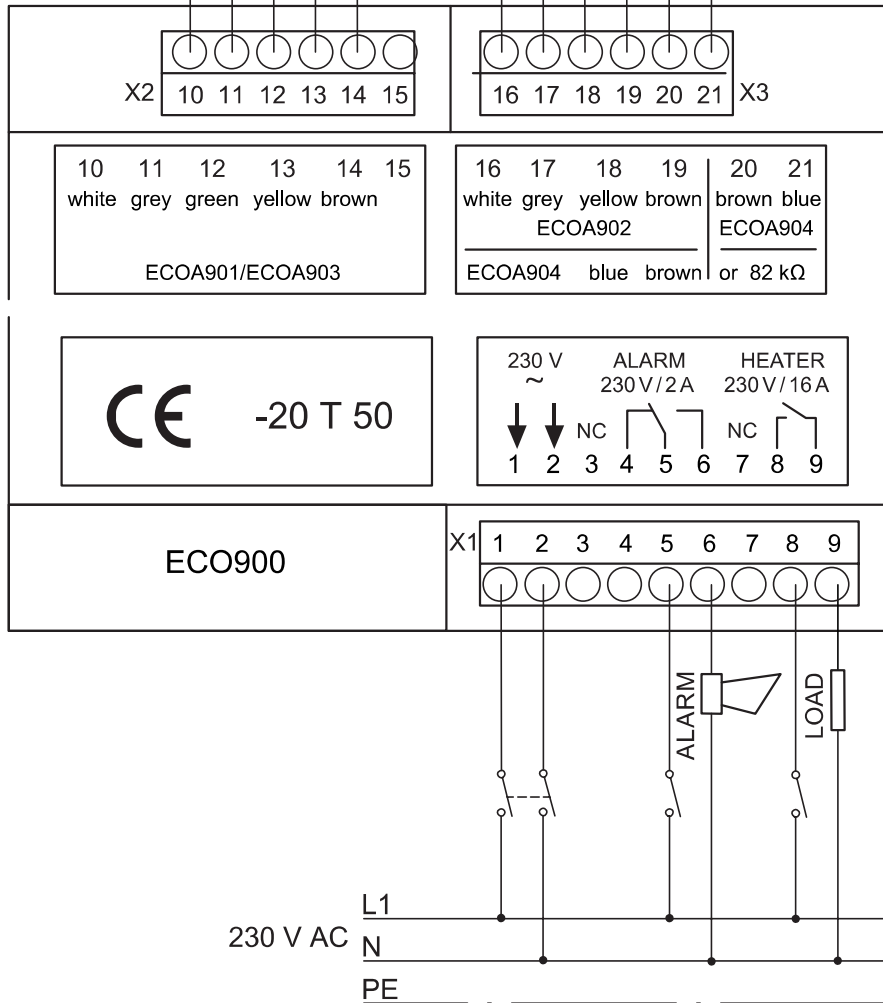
X2 10 11 12 13 14 15

16 17 18 19 20 21 X3

10 11 12 13 14 15
white grey green yellow brown

ECOA901/ECOA903

16 17 18 19
white grey yellow brown
ECOA902
ECOA904 blue brown

20 21
brown blue
ECOA904
or 82 kΩ

CE -20 T 50

230 V
~
ALARM
230 V / 2 A
HEATER
230 V / 16 A
NC
NC
1 2 3 4 5 6 7 8 9

ECO900

X1 1 2 3 4 5 6 7 8 9

ALARM

LOAD

230 V AC
L1
N
PE